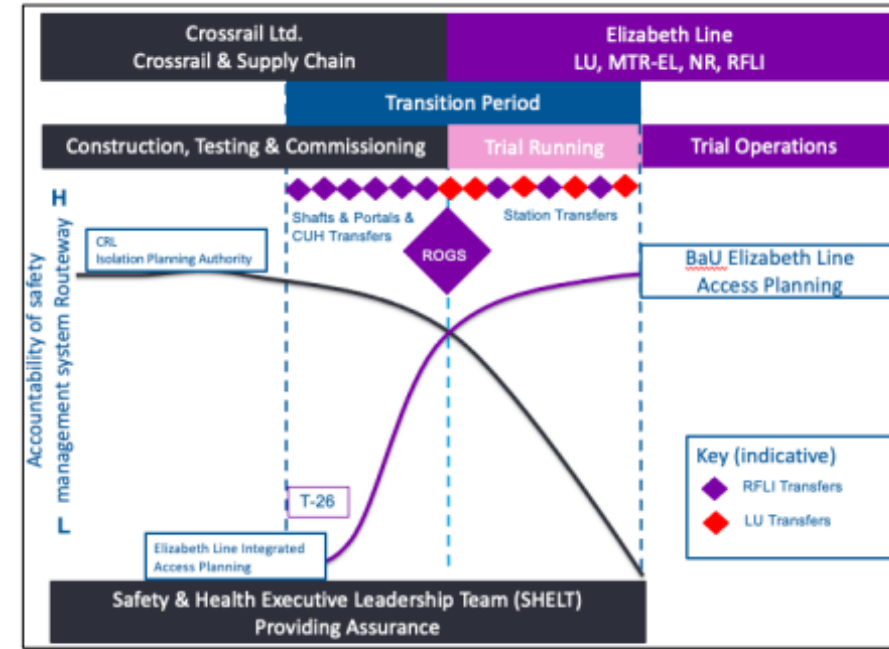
Crossrail Ltd.
Crossrail & Supply Chain

Elizabeth Line
LU, MTR-EL, NR, RFLI

Transition Period

Construction, Testing & Commissioning

Trial Running

Trial Operations

H

L

Accountability of safety management system Routeway

Shafts & Portals & CUH Transfers

Station Transfers

ROGS

CRL
Isolation Planning Authority

BaU Elizabeth Line Access Planning

T-26

Elizabeth Line Integrated Access Planning

Key (indicative)
RFLI Transfers
LU Transfers

Safety & Health Executive Leadership Team (SHELT)
Providing Assurance